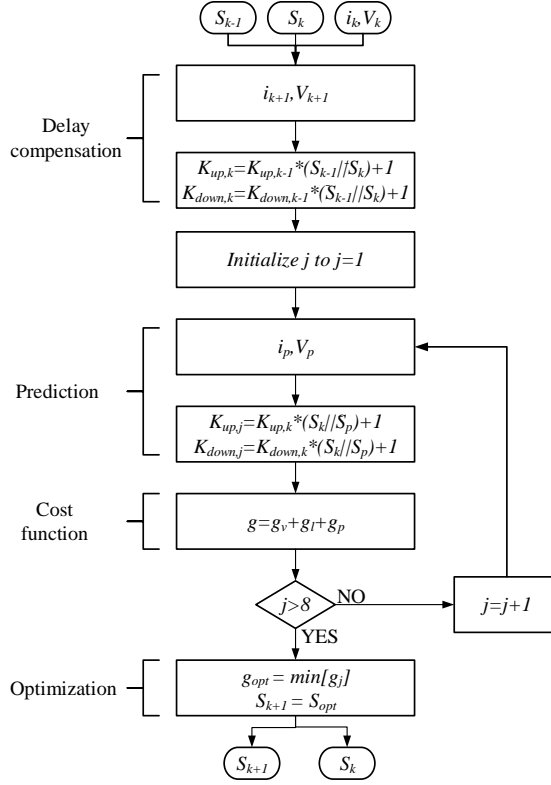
$S_{k-1}$

$S_k$

$i_k, V_k$

Delay compensation

$i_{k+1}, V_{k+1}$

$K_{up,k}=K_{up,k-1}*(S_{k-1}//S_k)+1$
$K_{down,k}=K_{down,k-1}*(S_{k-1}//S_k)+1$

Initialize j to j=1

Prediction

$i_p, V_p$

$K_{up,j}=K_{up,k}*(S_k//S_p)+1$
$K_{down,j}=K_{down,k}*(S_k//S_p)+1$

Cost function

$g=g_v+g_I+g_p$

$j>8$

NO

$j=j+1$

YES

Optimization

$g_{opt} = min[g_j]$
$S_{k+1} = S_{opt}$

$S_{k+1}$

$S_k$